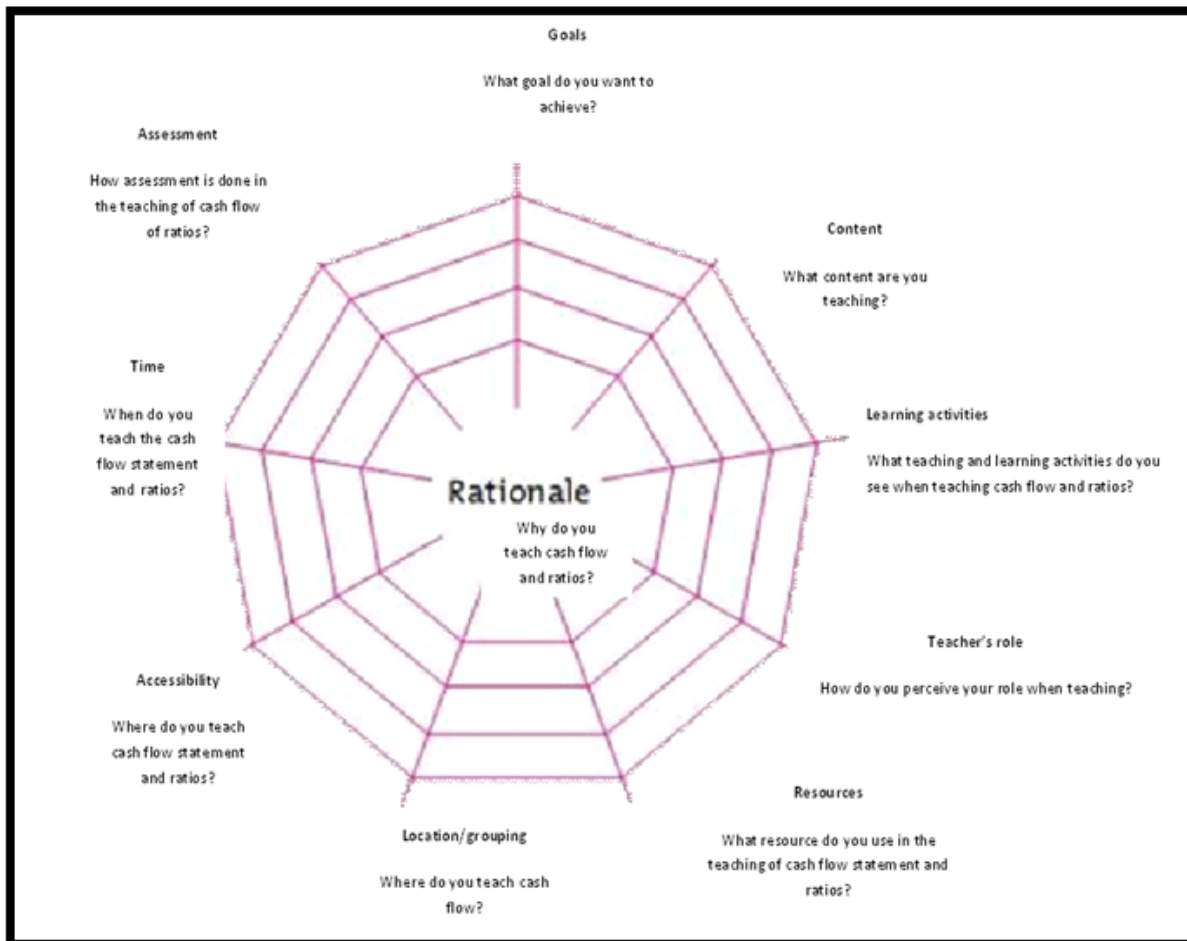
Goals

What goal do you want to achieve?

Assessment

How assessment is done in the teaching of cash flow of ratios?

Content

What content are you teaching?

Time

When do you teach the cash flow statement and ratios?

Learning activities

What teaching and learning activities do you see when teaching cash flow and ratios?

Rationale

Why do you teach cash flow and ratios?

Teacher's role

How do you perceive your role when teaching?

Accessibility

Where do you teach cash flow statement and ratios?

Resources

What resource do you use in the teaching of cash flow statement and ratios?

Location/grouping

Where do you teach cash flow?